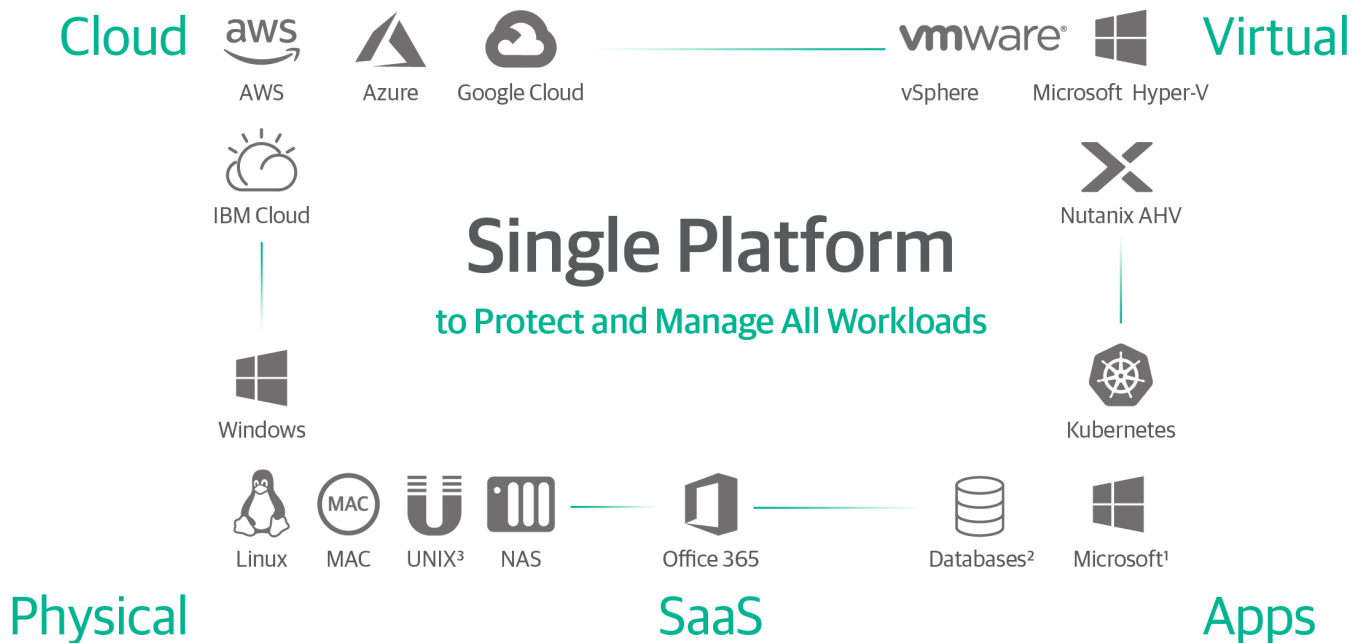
Cloud

aws
AWS

Azure

Google Cloud

vmware
vSphere

Microsoft Hyper-V

Virtual

IBM Cloud

Nutanix AHV

Single Platform

to Protect and Manage All Workloads

Windows

Kubernetes

Linux

MAC
MAC

UNIX$^3$

NAS

Office 365

Databases$^2$

Microsoft$^1$

Physical

SaaS

Apps